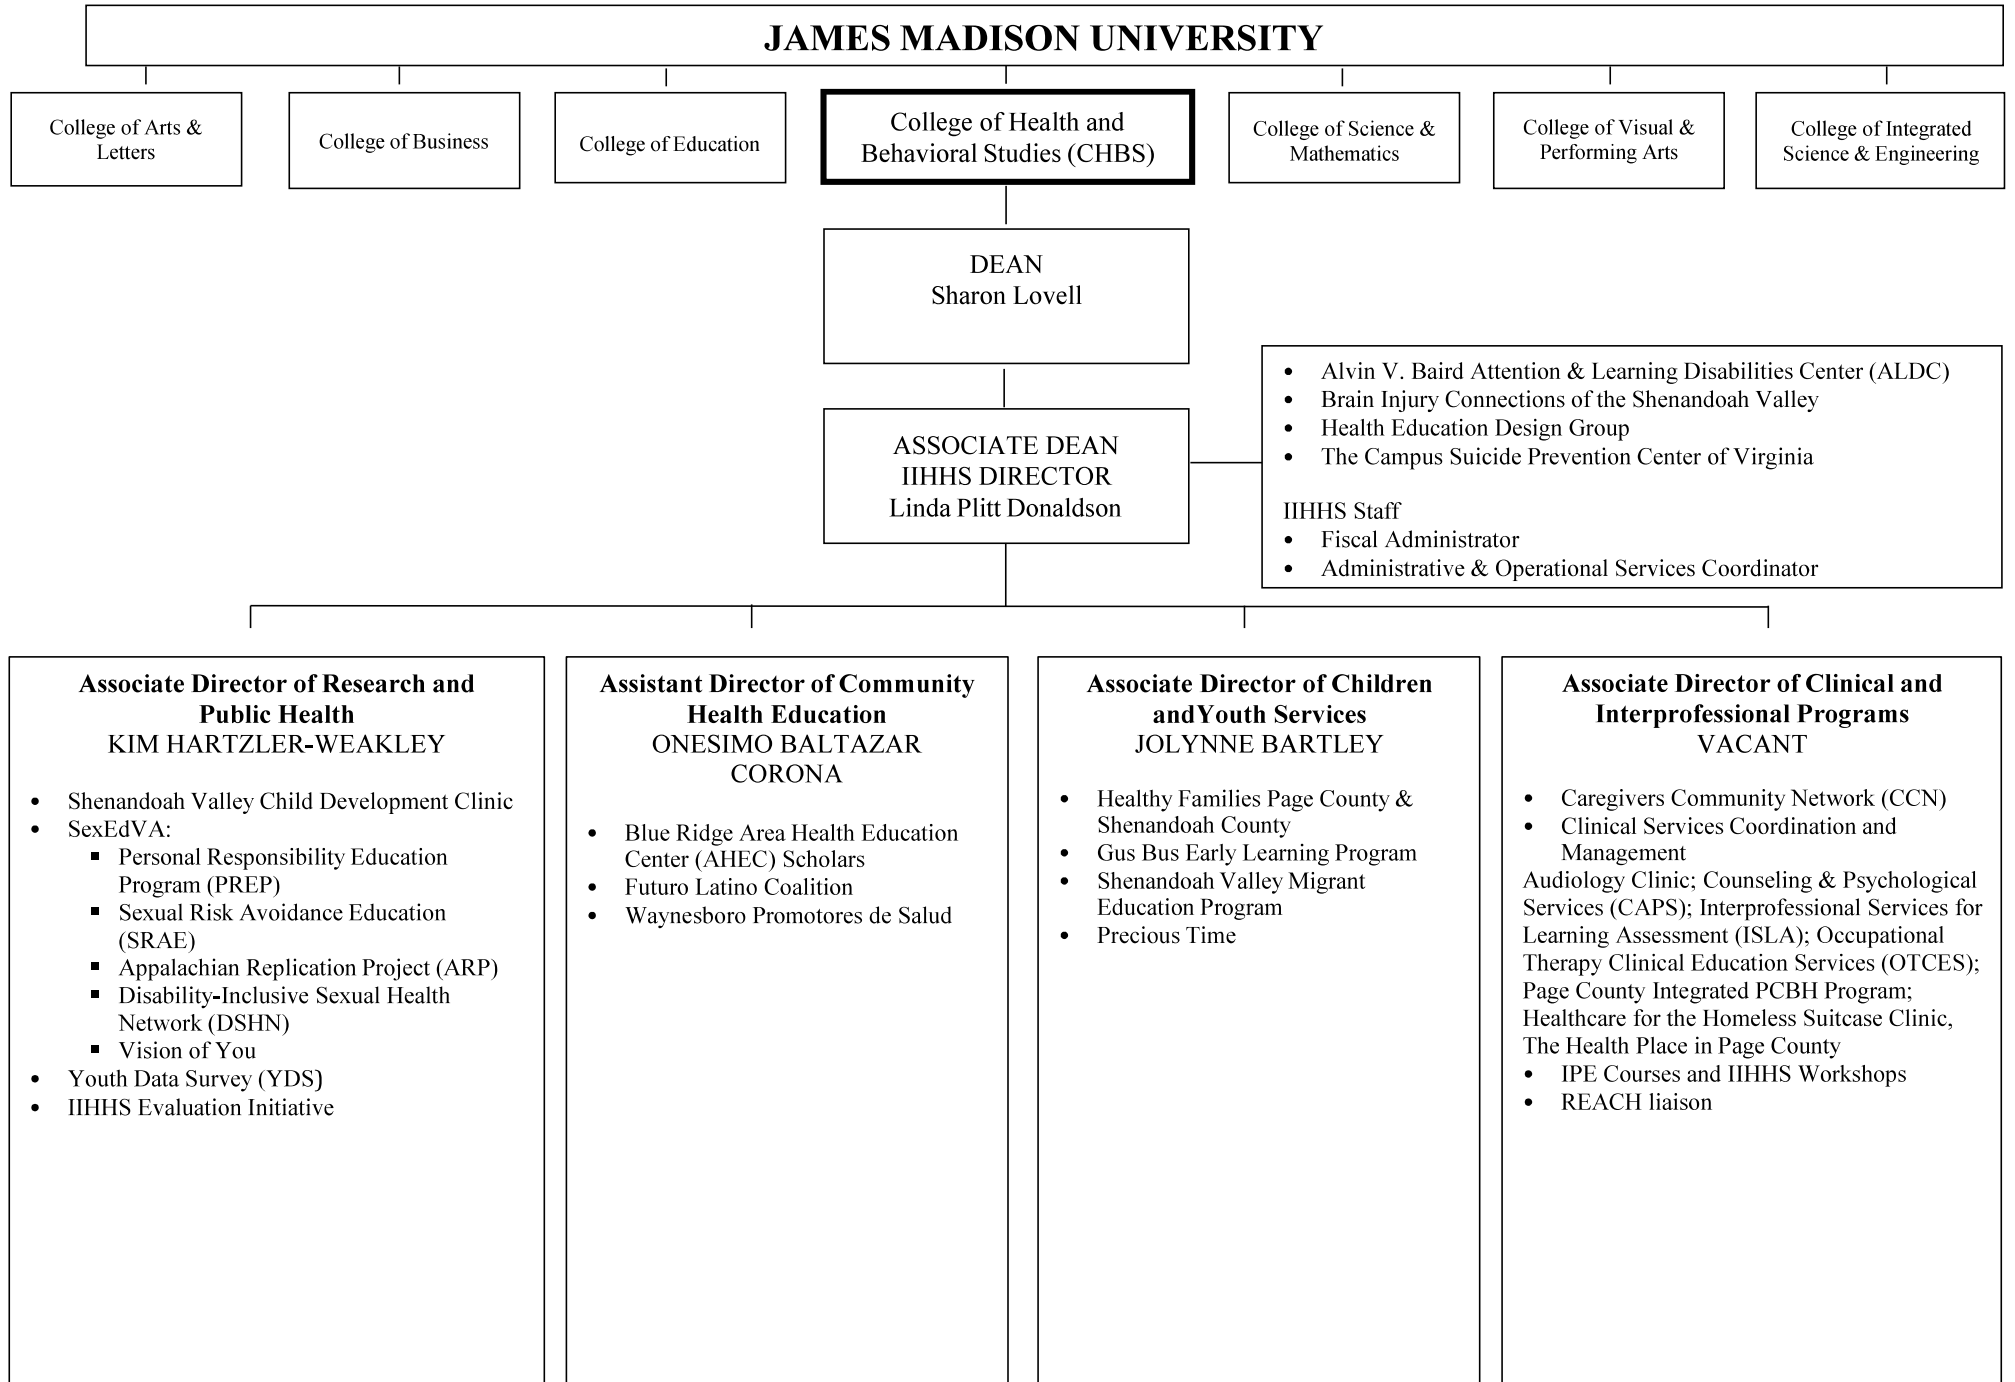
JAMES MADISON UNIVERSITY

College of Arts & Letters

College of Business

College of Education

College of Health and Behavioral Studies (CHBS)

College of Science & Mathematics

College of Visual & Performing Arts

College of Integrated Science & Engineering

DEAN
Sharon Lovell

ASSOCIATE DEAN
IIHHS DIRECTOR
Linda Plitt Donaldson

- Alvin V. Baird Attention & Learning Disabilities Center (ALDC)
- Brain Injury Connections of the Shenandoah Valley
- Health Education Design Group
- The Campus Suicide Prevention Center of Virginia

IIHHS Staff
- Fiscal Administrator
- Administrative & Operational Services Coordinator

**Associate Director of Research and Public Health**
KIM HARTZLER-WEAKLEY

- Shenandoah Valley Child Development Clinic
- SexEdVA:
  - Personal Responsibility Education Program (PREP)
  - Sexual Risk Avoidance Education (SRAE)
  - Appalachian Replication Project (ARP)
  - Disability-Inclusive Sexual Health Network (DSHN)
  - Vision of You
- Youth Data Survey (YDS)
- IIHHS Evaluation Initiative

**Assistant Director of Community Health Education**
ONESIMO BALTAZAR CORONA

- Blue Ridge Area Health Education Center (AHEC) Scholars
- Futuro Latino Coalition
- Waynesboro Promotores de Salud

**Associate Director of Children andYouth Services**
JOLYNNE BARTLEY

- Healthy Families Page County & Shenandoah County
- Gus Bus Early Learning Program
- Shenandoah Valley Migrant Education Program
- Precious Time

**Associate Director of Clinical and Interprofessional Programs**
VACANT

- Caregivers Community Network (CCN)
- Clinical Services Coordination and Management
Audiology Clinic; Counseling & Psychological Services (CAPS); Interprofessional Services for Learning Assessment (ISLA); Occupational Therapy Clinical Education Services (OTCES); Page County Integrated PCBH Program; Healthcare for the Homeless Suitcase Clinic, The Health Place in Page County
- IPE Courses and IIHHS Workshops
- REACH liaison